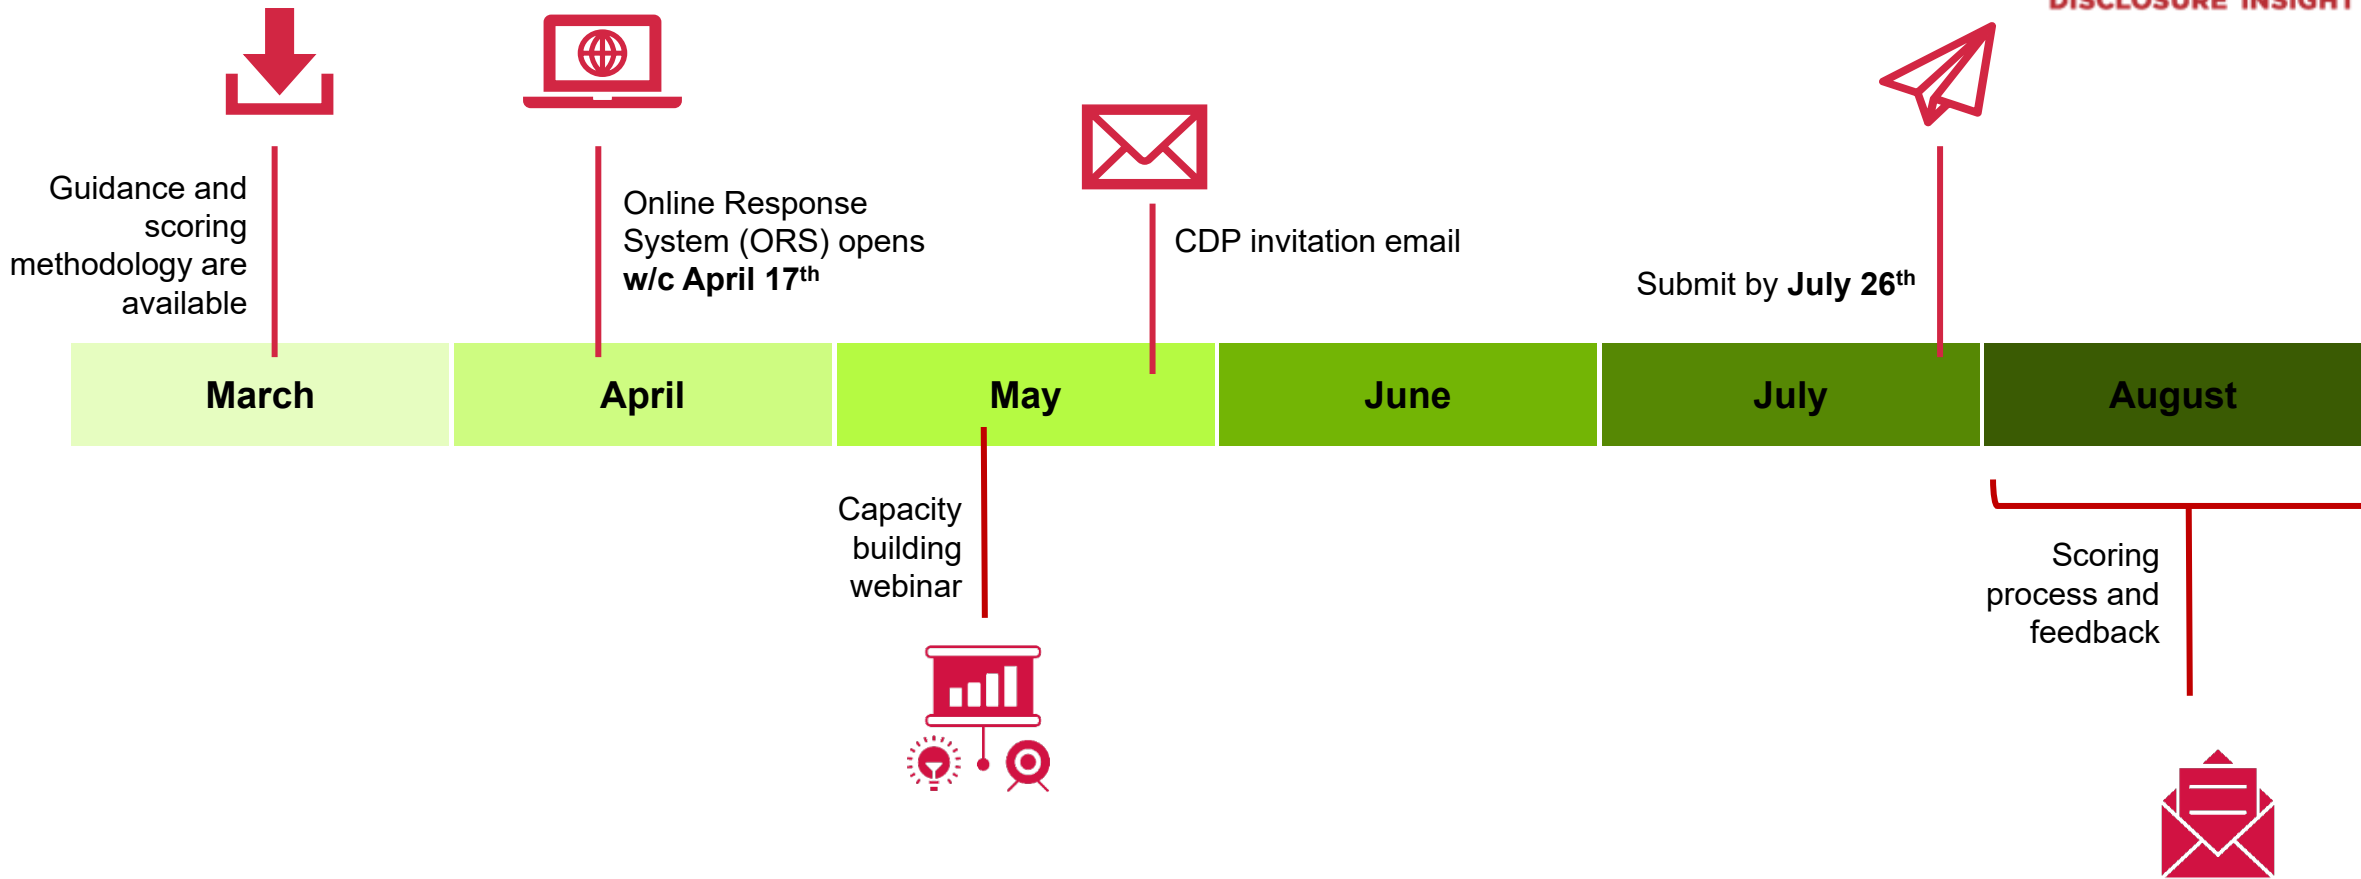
DISCLOSURE INSIGHT

Guidance and scoring methodology are available

Online Response System (ORS) opens **w/c April 17$^{th}$**

CDP invitation email

Submit by **July 26$^{th}$**

| March | April | May | June | July | August |
|---|---|---|---|---|---|

Capacity building webinar

Scoring process and feedback